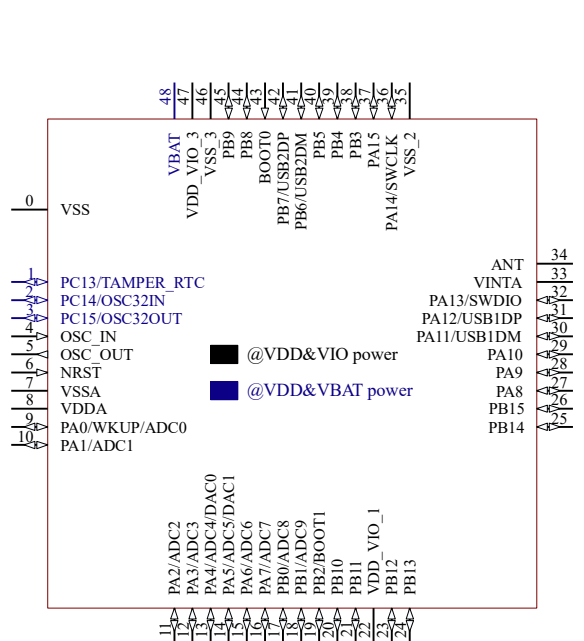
48 VBAT
47 VDD_VIO_3
46 VSS_3
45 PB9
44 PB8
43 BOOT0
42 PB7/USB2DP
41 PB6/USB2DM
40 PB5
39 PB4
38 PB3
37 PA15
36 PA14/SWCLK
35 VSS_2

0 VSS
1 PC13/TAMPER_RTC
2 PC14/OSC32IN
3 PC15/OSC32OUT
4 OSC_IN
5 OSC_OUT
6 NRST
7 VSSA
8 VDDA
9 PA0/WKUP/ADC0
10 PA1/ADC1

@VDD&VIO power
@VDD&VBAT power

34 ANT
33 VINTA
32 PA13/SWDIO
31 PA12/USB1DP
30 PA11/USB1DM
29 PA10
28 PA9
27 PA8
26 PB15
25 PB14

11 PA2/ADC2
12 PA3/ADC3
13 PA4/ADC4/DAC0
14 PA5/ADC5/DAC1
15 PA6/ADC6
16 PA7/ADC7
17 PB0/ADC8
18 PB1/ADC9
19 PB2/BOOT1
20 PB10
21 PB11
22 VDD_VIO_1
23 PB12
24 PB13